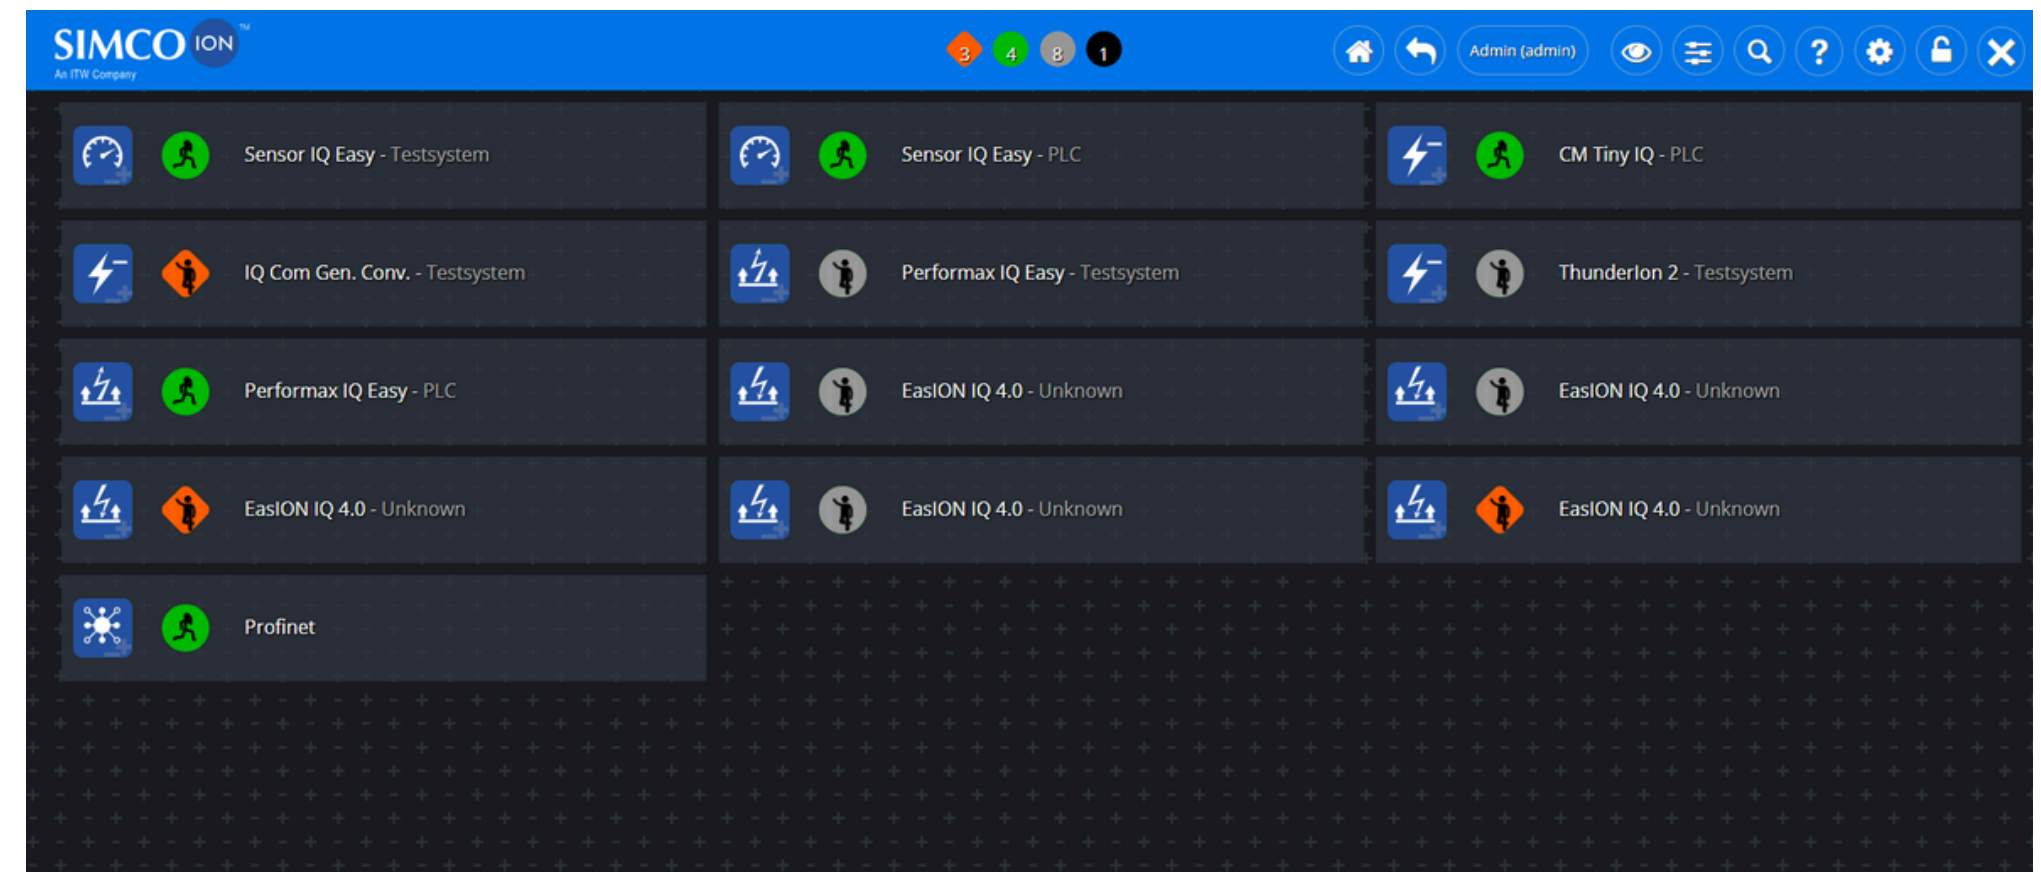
SIMCO ION ™
An ITW Company

3 4 8 1

Admin (admin)

Sensor IQ Easy - Testsystem

Sensor IQ Easy - PLC

CM Tiny IQ - PLC

IQ Com Gen. Conv. - Testsystem

Performax IQ Easy - Testsystem

ThunderIon 2 - Testsystem

Performax IQ Easy - PLC

EasION IQ 4.0 - Unknown

EasION IQ 4.0 - Unknown

EasION IQ 4.0 - Unknown

EasION IQ 4.0 - Unknown

EasION IQ 4.0 - Unknown

Profinet